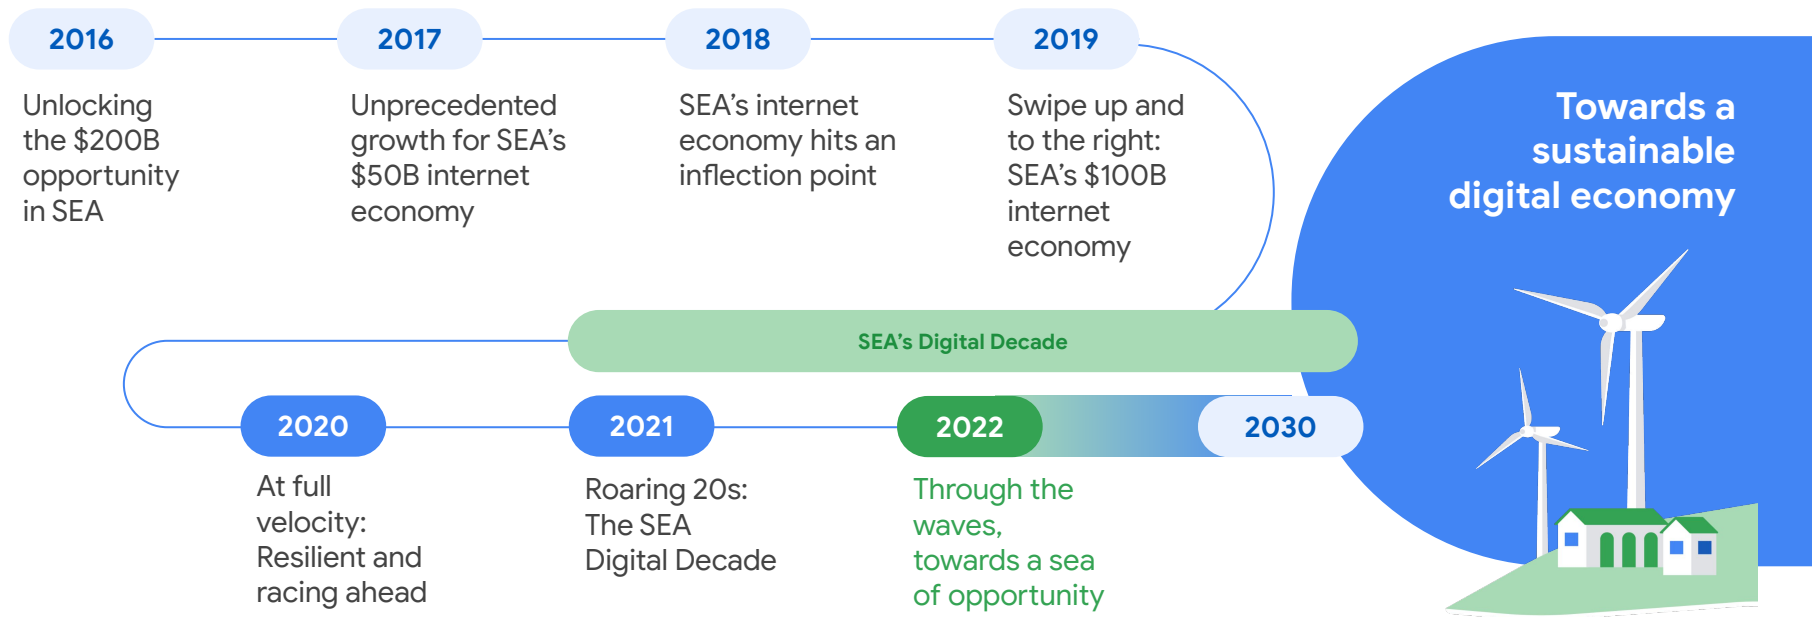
2016

Unlocking the $200B opportunity in SEA

2017

Unprecedented growth for SEA's $50B internet economy

2018

SEA's internet economy hits an inflection point

2019

Swipe up and to the right: SEA's $100B internet economy

Towards a sustainable digital economy

SEA's Digital Decade

2020

At full velocity: Resilient and racing ahead

2021

Roaring 20s: The SEA Digital Decade

2022

Through the waves, towards a sea of opportunity

2030